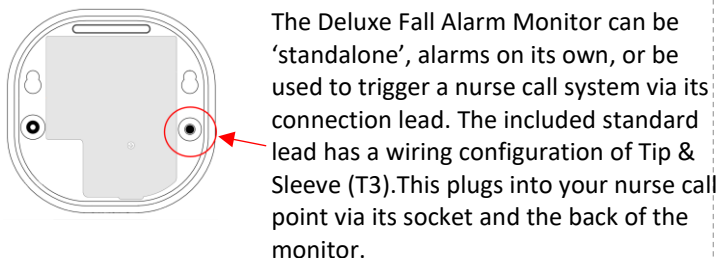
The Deluxe Fall Alarm Monitor can be 'standalone', alarms on its own, or be used to trigger a nurse call system via its connection lead. The included standard lead has a wiring configuration of Tip & Sleeve (T3).This plugs into your nurse call point via its socket and the back of the monitor.